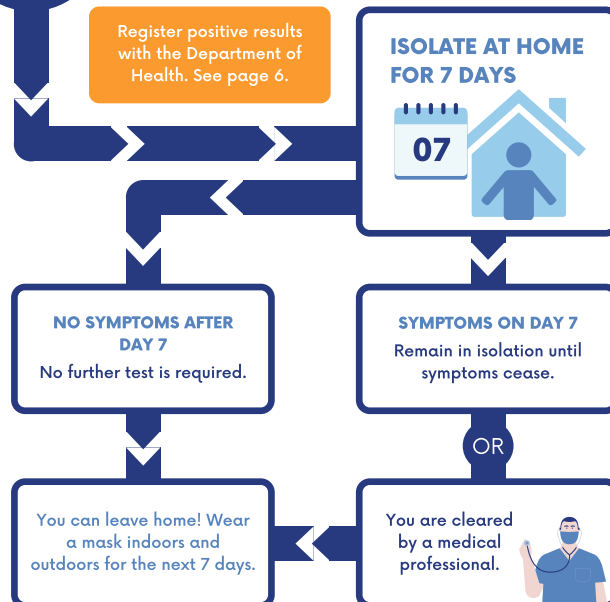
Register positive results with the Department of Health. See page 6.

ISOLATE AT HOME FOR 7 DAYS

07

NO SYMPTOMS AFTER DAY 7
No further test is required.

SYMPTOMS ON DAY 7
Remain in isolation until symptoms cease.

OR

You can leave home! Wear a mask indoors and outdoors for the next 7 days.

You are cleared by a medical professional.